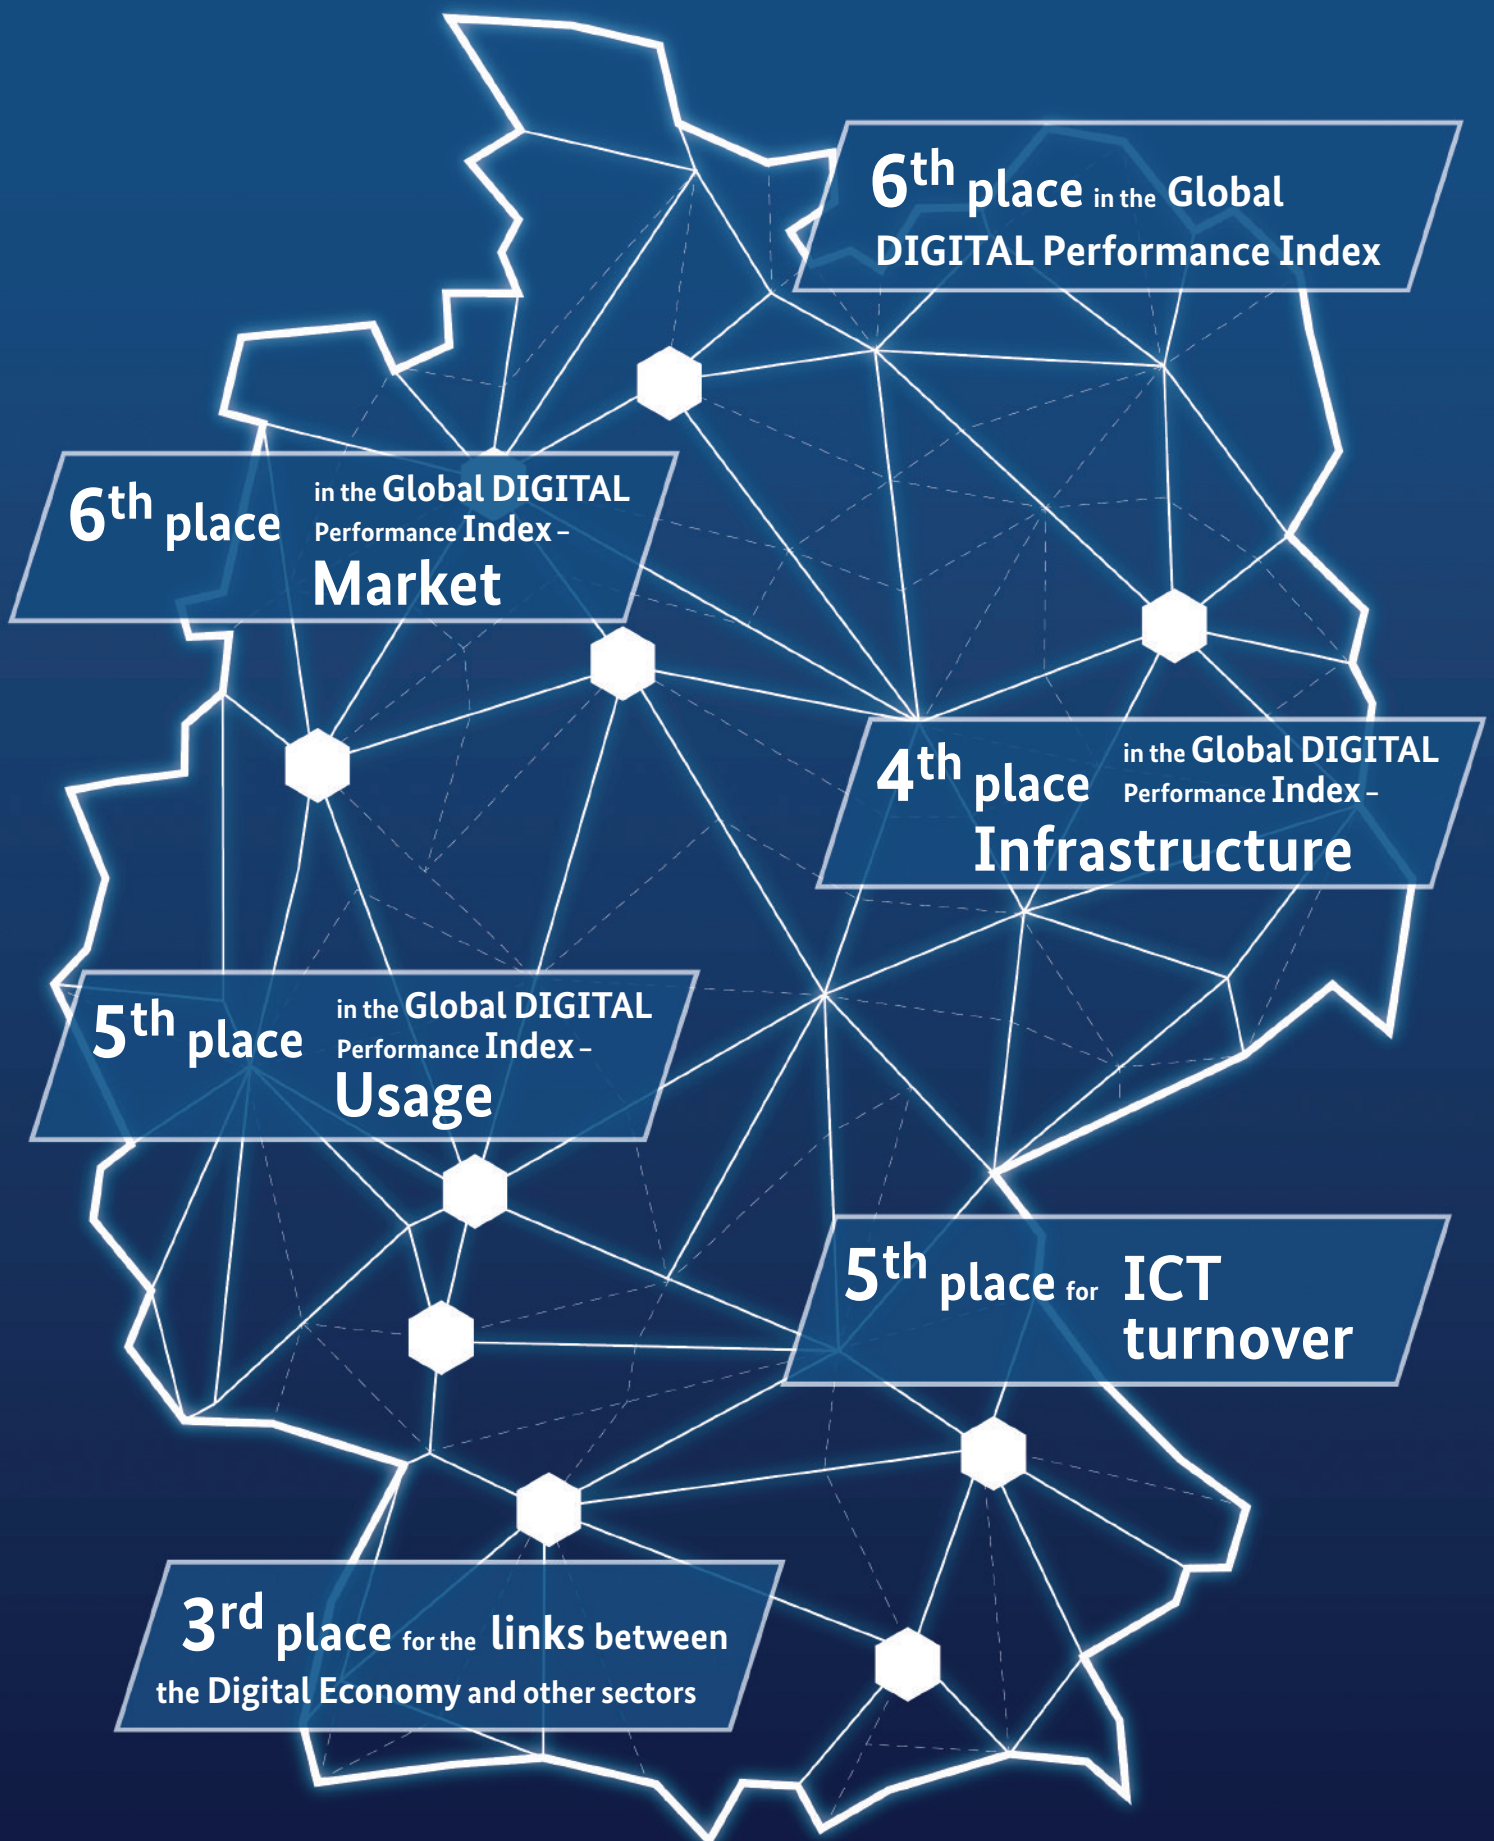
$6^{th}$ place in the Global DIGITAL Performance Index

$6^{th}$ place in the Global DIGITAL Performance Index – Market

$4^{th}$ place in the Global DIGITAL Performance Index – Infrastructure

$5^{th}$ place in the Global DIGITAL Performance Index – Usage

$5^{th}$ place for ICT turnover

$3^{rd}$ place for the links between the Digital Economy and other sectors